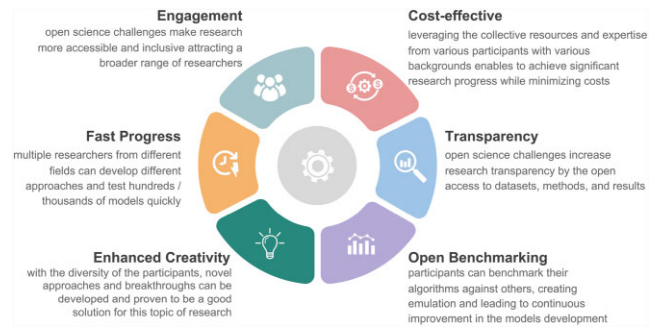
Engagement
open science challenges make research more accessible and inclusive attracting a broader range of researchers

Fast Progress
multiple researchers from different fields can develop different approaches and test hundreds / thousands of models quickly

Enhanced Creativity
with the diversity of the participants, novel approaches and breakthroughs can be developed and proven to be a good solution for this topic of research

Cost-effective
leveraging the collective resources and expertise from various participants with various backgrounds enables to achieve significant research progress while minimizing costs

Transparency
open science challenges increase research transparency by the open access to datasets, methods, and results

Open Benchmarking
participants can benchmark their algorithms against others, creating emulation and leading to continuous improvement in the models development